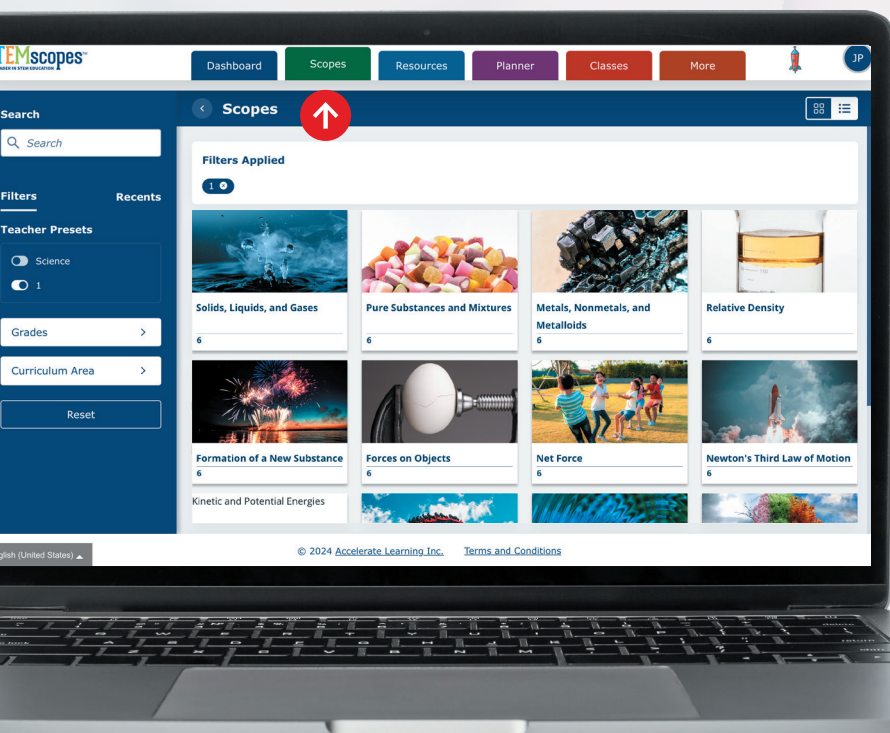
TEMscopes™
ADER IN STEM EDUCATION

Dashboard
Scopes
Resources
Planner
Classes
More
JP

Search
Search

Filters
Recents

Teacher Presets
Science
1

Grades
Curriculum Area
Reset

Scopes

Filters Applied
1

Solids, Liquids, and Gases
6

Pure Substances and Mixtures
6

Metals, Nonmetals, and Metalloids
6

Relative Density
6

Formation of a New Substance
6

Forces on Objects
6

Net Force
6

Newton's Third Law of Motion
6

Kinetic and Potential Energies

glish (United States)

© 2024 Accelerate Learning Inc.
Terms and Conditions